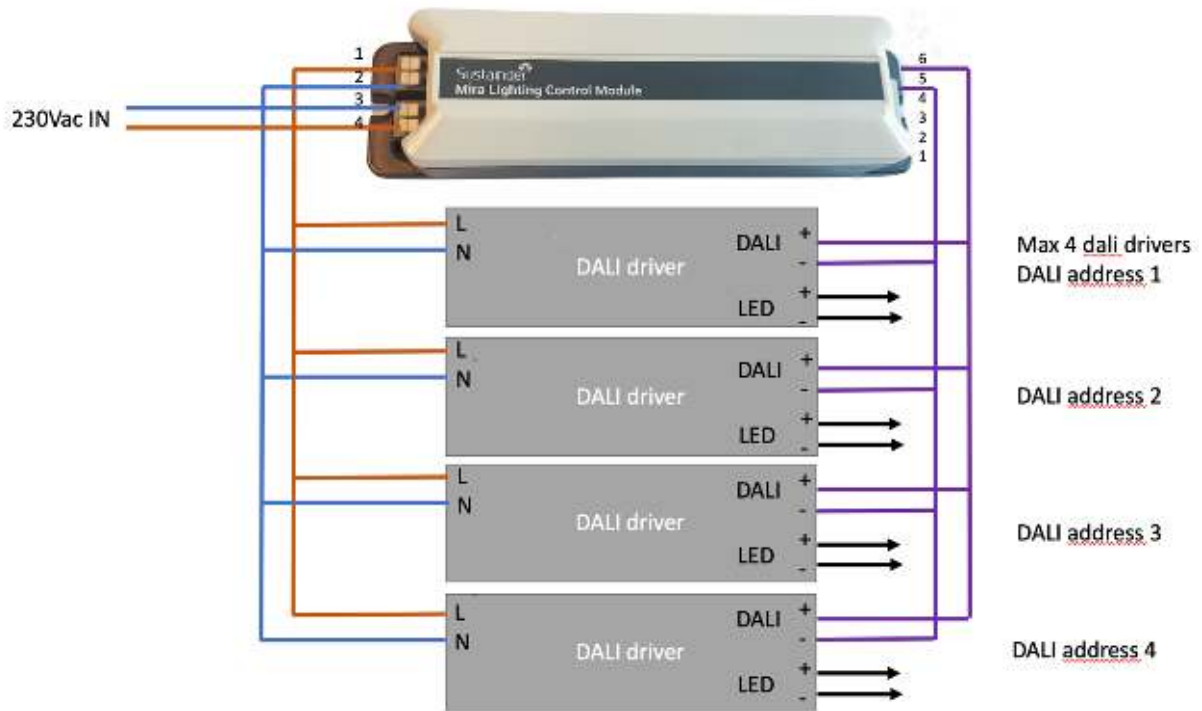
Sustainder
Mira Lighting Control Module

1
2
3
4

230Vac IN

6
5
4
3
2
1

L
N
DALI driver
DALI
+
-
LED
+
-

Max 4 dali drivers
DALI address 1

L
N
DALI driver
DALI
+
-
LED
+
-

DALI address 2

L
N
DALI driver
DALI
+
-
LED
+
-

DALI address 3

L
N
DALI driver
DALI
+
-
LED
+
-

DALI address 4